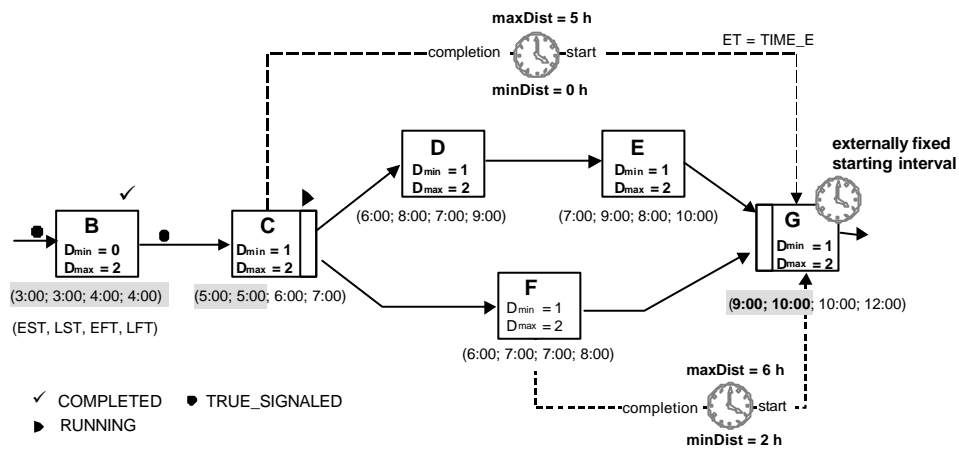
maxDist = 5 h

completion start

minDist = 0 h

ET = TIME_E

✓

B
$D_{min}$ = 0
$D_{max}$ = 2

(3:00; 3:00; 4:00; 4:00)

(EST, LST, EFT, LFT)

C
$D_{min}$ = 1
$D_{max}$ = 2

(5:00; 5:00; 6:00; 7:00)

D
$D_{min}$ = 1
$D_{max}$ = 2

(6:00; 8:00; 7:00; 9:00)

E
$D_{min}$ = 1
$D_{max}$ = 2

(7:00; 9:00; 8:00; 10:00)

externally fixed starting interval

G
$D_{min}$ = 1
$D_{max}$ = 2

(9:00; 10:00; 10:00; 12:00)

F
$D_{min}$ = 1
$D_{max}$ = 2

(6:00; 7:00; 7:00; 8:00)

maxDist = 6 h

completion start

minDist = 2 h

✓ COMPLETED ● TRUE_SIGNALED

▶ RUNNING